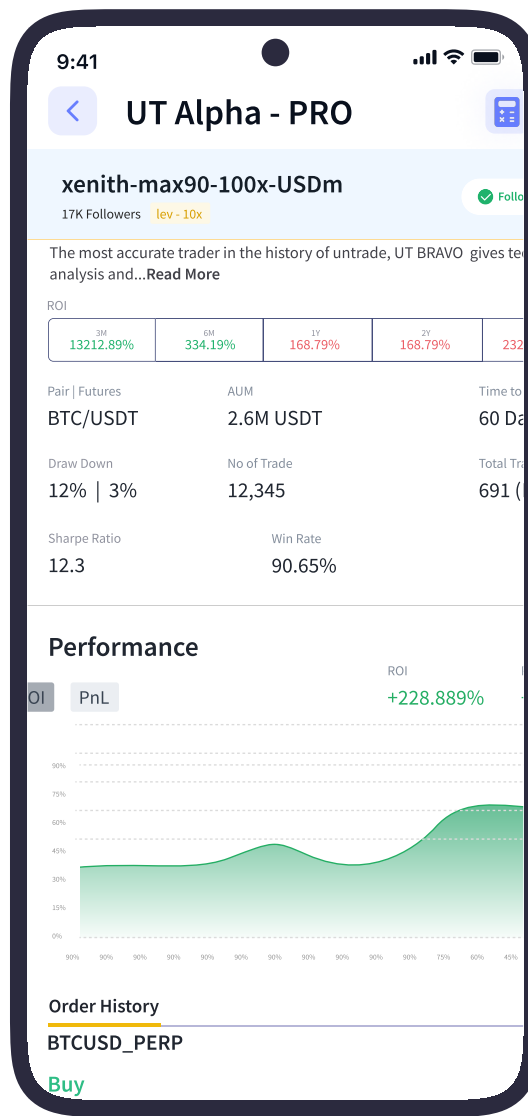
9:41

UT Alpha - PRO

xenith-max90-100x-USDm

17K Followers lev - 10x

Follo

The most accurate trader in the history of untrade, UT BRAVO gives tec analysis and...Read More

ROI

| 3M 13212.89% | 6M 334.19% | 1Y 168.79% | 2Y 168.79% | 232 |
|---|---|---|---|---|

Pair | Futures
BTC/USDT

AUM
2.6M USDT

Time to
60 Da

Draw Down
12% | 3%

No of Trade
12,345

Total Tra
691 (

Sharpe Ratio
12.3

Win Rate
90.65%

Performance

OI PnL

ROI
+228.889%

90%
75%
60%
45%
30%
15%
0%

90% 90% 90% 90% 90% 90% 90% 90% 90% 90% 90% 75% 60% 45%

Order History

BTCUSD_PERP

Buy